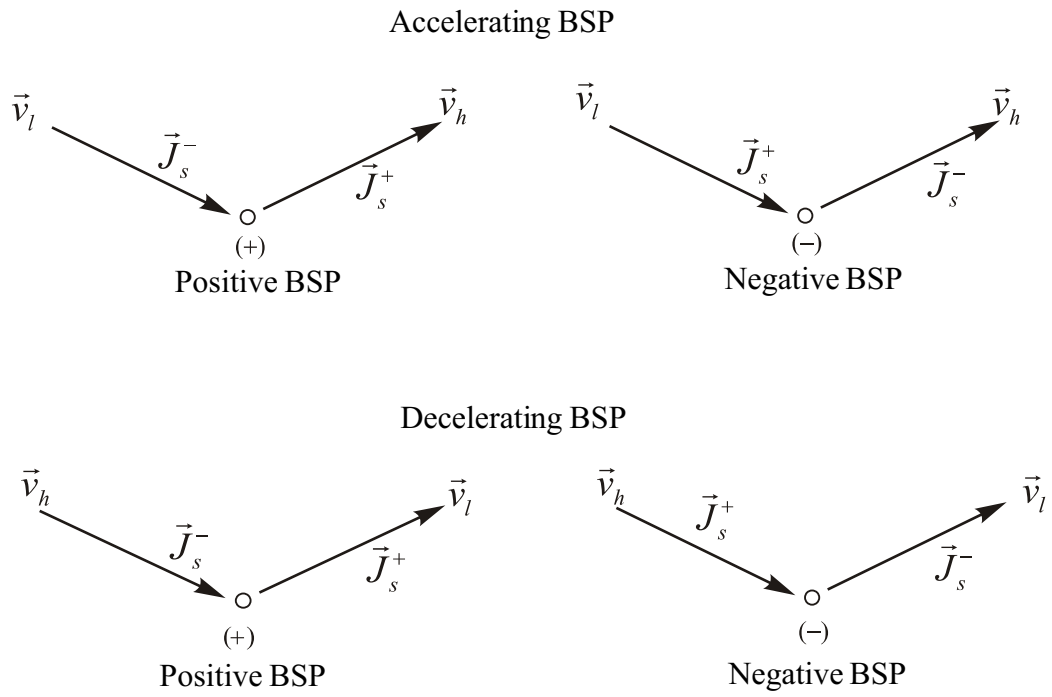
Accelerating BSP

$\vec{v}_l$ $\vec{J}_s^-$ $\vec{v}_h$ $\vec{J}_s^+$
(+)
Positive BSP

$\vec{v}_l$ $\vec{J}_s^+$ $\vec{v}_h$ $\vec{J}_s^-$
(−)
Negative BSP

Decelerating BSP

$\vec{v}_h$ $\vec{J}_s^-$ $\vec{v}_l$ $\vec{J}_s^+$
(+)
Positive BSP

$\vec{v}_h$ $\vec{J}_s^+$ $\vec{v}_l$ $\vec{J}_s^-$
(−)
Negative BSP